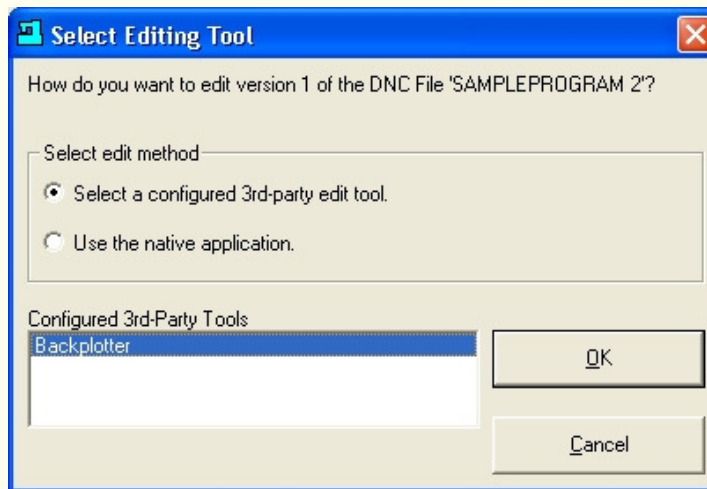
Select Editing Tool

How do you want to edit version 1 of the DNC File 'SAMPLEPROGRAM 2'?

Select edit method

Select a configured 3rd-party edit tool.

Use the native application.

Configured 3rd-Party Tools

Backplotter

OK

Cancel